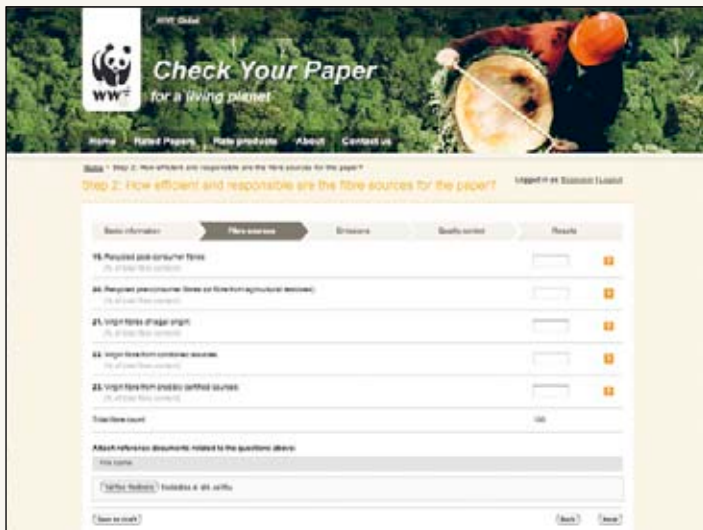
WWF Global

WWF

Check Your Paper

for a living planet

Home Rated Papers Rate products About Contact us

Home > Step 2: How efficient and responsible are the fibre sources for the paper?

Step 2: How efficient and responsible are the fibre sources for the paper?

Logged in as: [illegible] | Logout

Basic information Fibre sources Emissions Quality control Results

19. Recycled post-consumer fibres
(% of total fibre content)

20. Recycled pre-consumer fibres (or fibre from agricultural residues)
(% of total fibre content)

21. Virgin fibres of legal origin
(% of total fibre content)

22. Virgin fibre from controlled sources
(% of total fibre content)

23. Virgin fibre from credibly certified sources
(% of total fibre content)

Total fibre count 100

Attach reference documents related to the questions above:

File name

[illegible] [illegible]

Save as draft Back Next